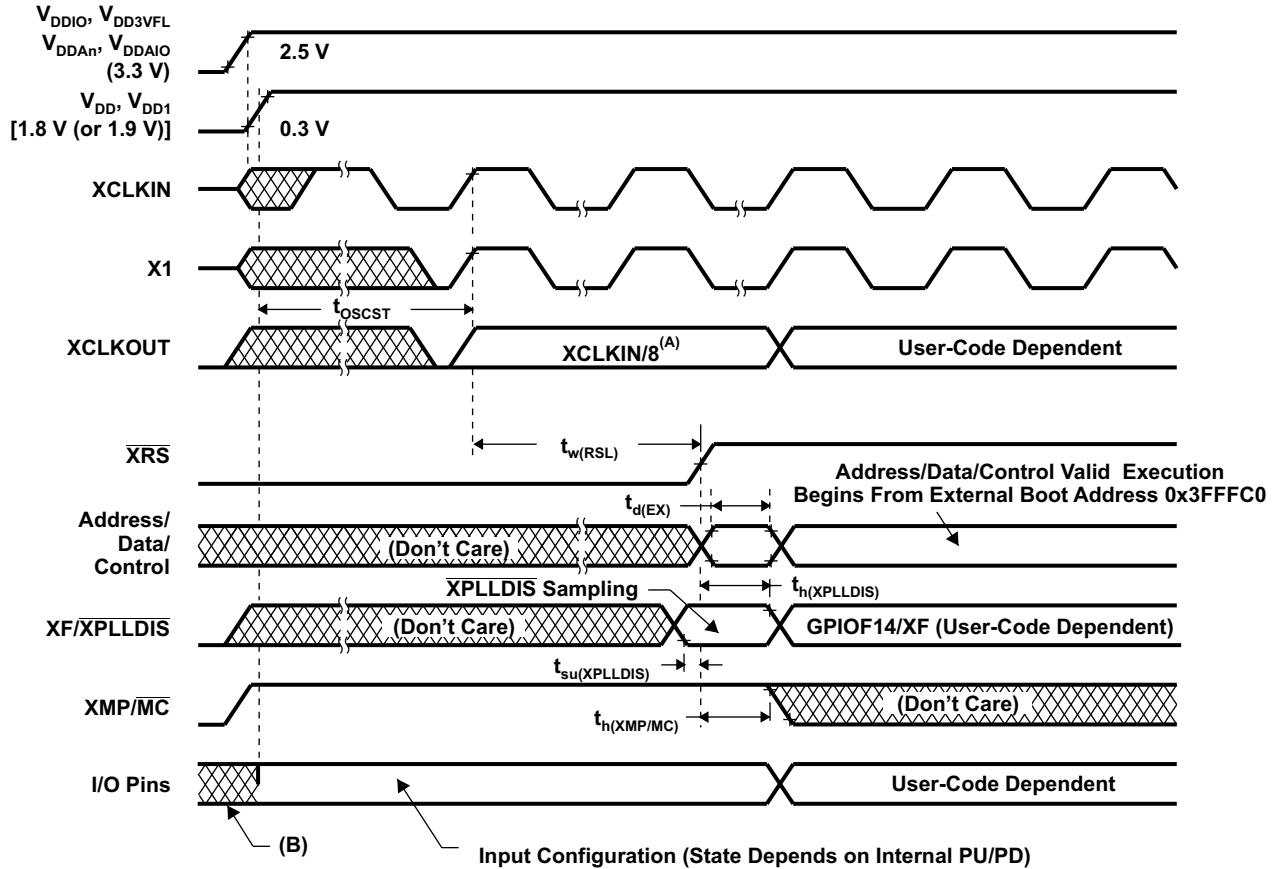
$V_{DDIO}$, $V_{DD3VFL}$
$V_{DDAn}$, $V_{DDAIO}$
(3.3 V)

2.5 V

$V_{DD}$, $V_{DD1}$
[1.8 V (or 1.9 V)]

0.3 V

XCLKIN

X1

$t_{OSCST}$

XCLKOUT

XCLKIN/8$^{(A)}$

User-Code Dependent

$\overline{XRS}$

$t_{w(RSL)}$

Address/Data/Control Valid Execution Begins From External Boot Address 0x3FFFC0

$t_{d(EX)}$

Address/ Data/ Control

(Don't Care)

$\overline{XPLLDIS}$ Sampling

$t_{h(XPLLDIS)}$

XF/$\overline{XPLLDIS}$

(Don't Care)

GPIOF14/XF (User-Code Dependent)

$t_{su(XPLLDIS)}$

XMP/$\overline{MC}$

(Don't Care)

$t_{h(XMP/MC)}$

I/O Pins

User-Code Dependent

(B)

Input Configuration (State Depends on Internal PU/PD)